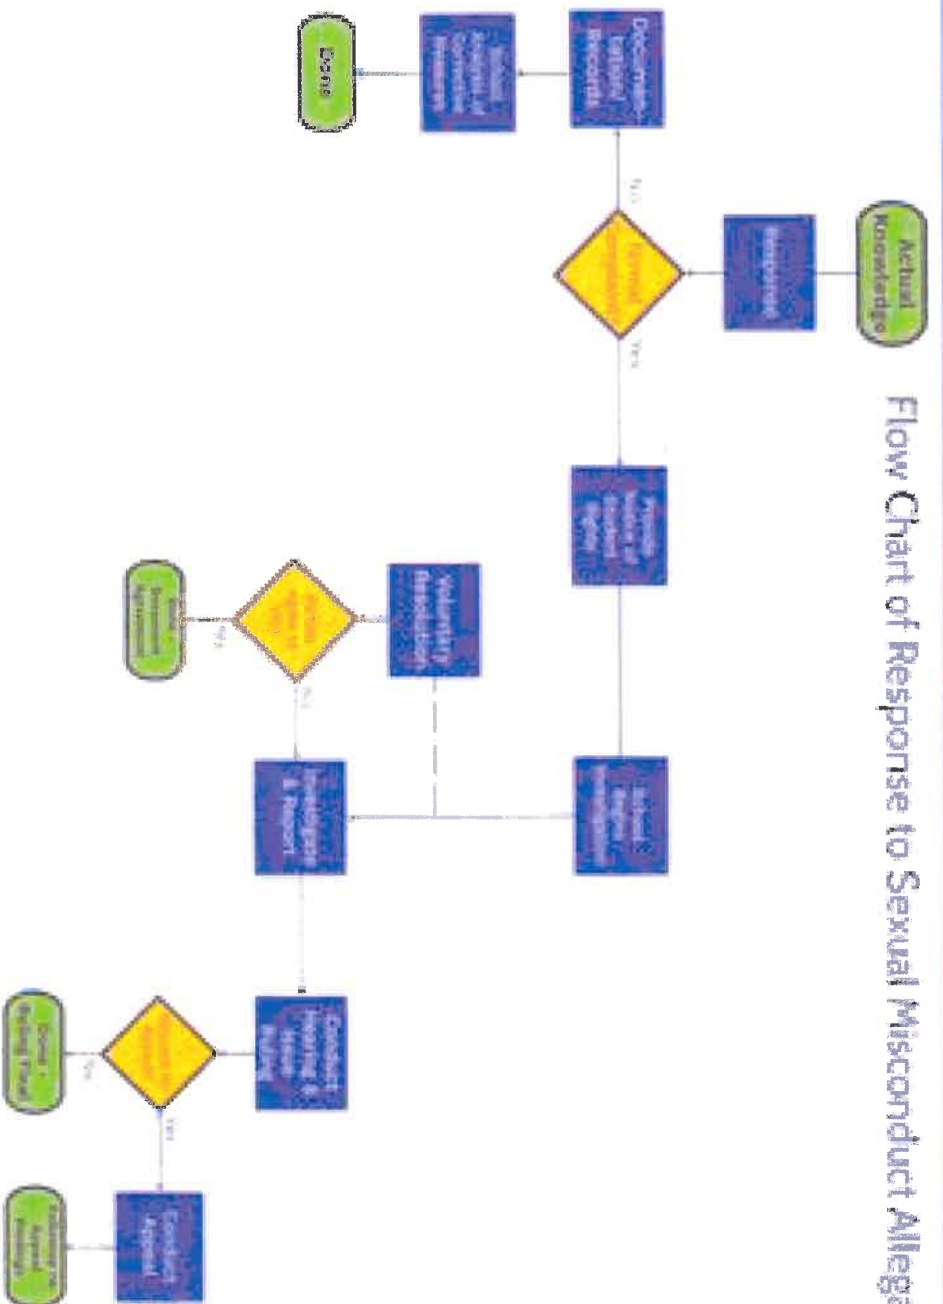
Flow Chart of Response to Sexual Misconduct Allega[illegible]

Actual Knowledge

Response

Formal Complaint

No

Yes

Documentation/ Records

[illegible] Analysis of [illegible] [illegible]

Done

Provide Notice of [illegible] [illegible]

School & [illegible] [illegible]

Voluntary Resolution

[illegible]

Yes

No

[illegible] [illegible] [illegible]

Investigate & Report

Conduct Hearing & Issue Ruling

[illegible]

No

Yes

Done - Ruling Final

Conduct Appeal

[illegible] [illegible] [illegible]